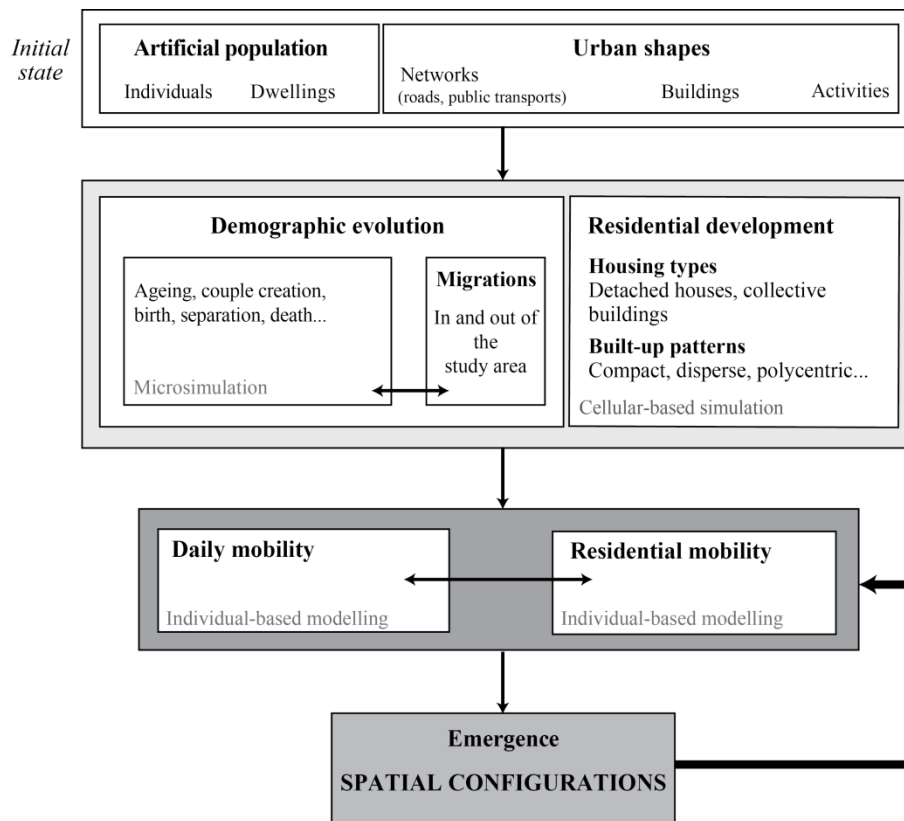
Initial state

Artificial population

Individuals Dwellings

Urban shapes

Networks (roads, public transports) Buildings Activities

Demographic evolution

Ageing, couple creation, birth, separation, death...

Microsimulation

Migrations

In and out of the study area

Residential development

Housing types
Detached houses, collective buildings

Built-up patterns
Compact, disperse, polycentric...

Cellular-based simulation

Daily mobility

Individual-based modelling

Residential mobility

Individual-based modelling

Emergence

SPATIAL CONFIGURATIONS